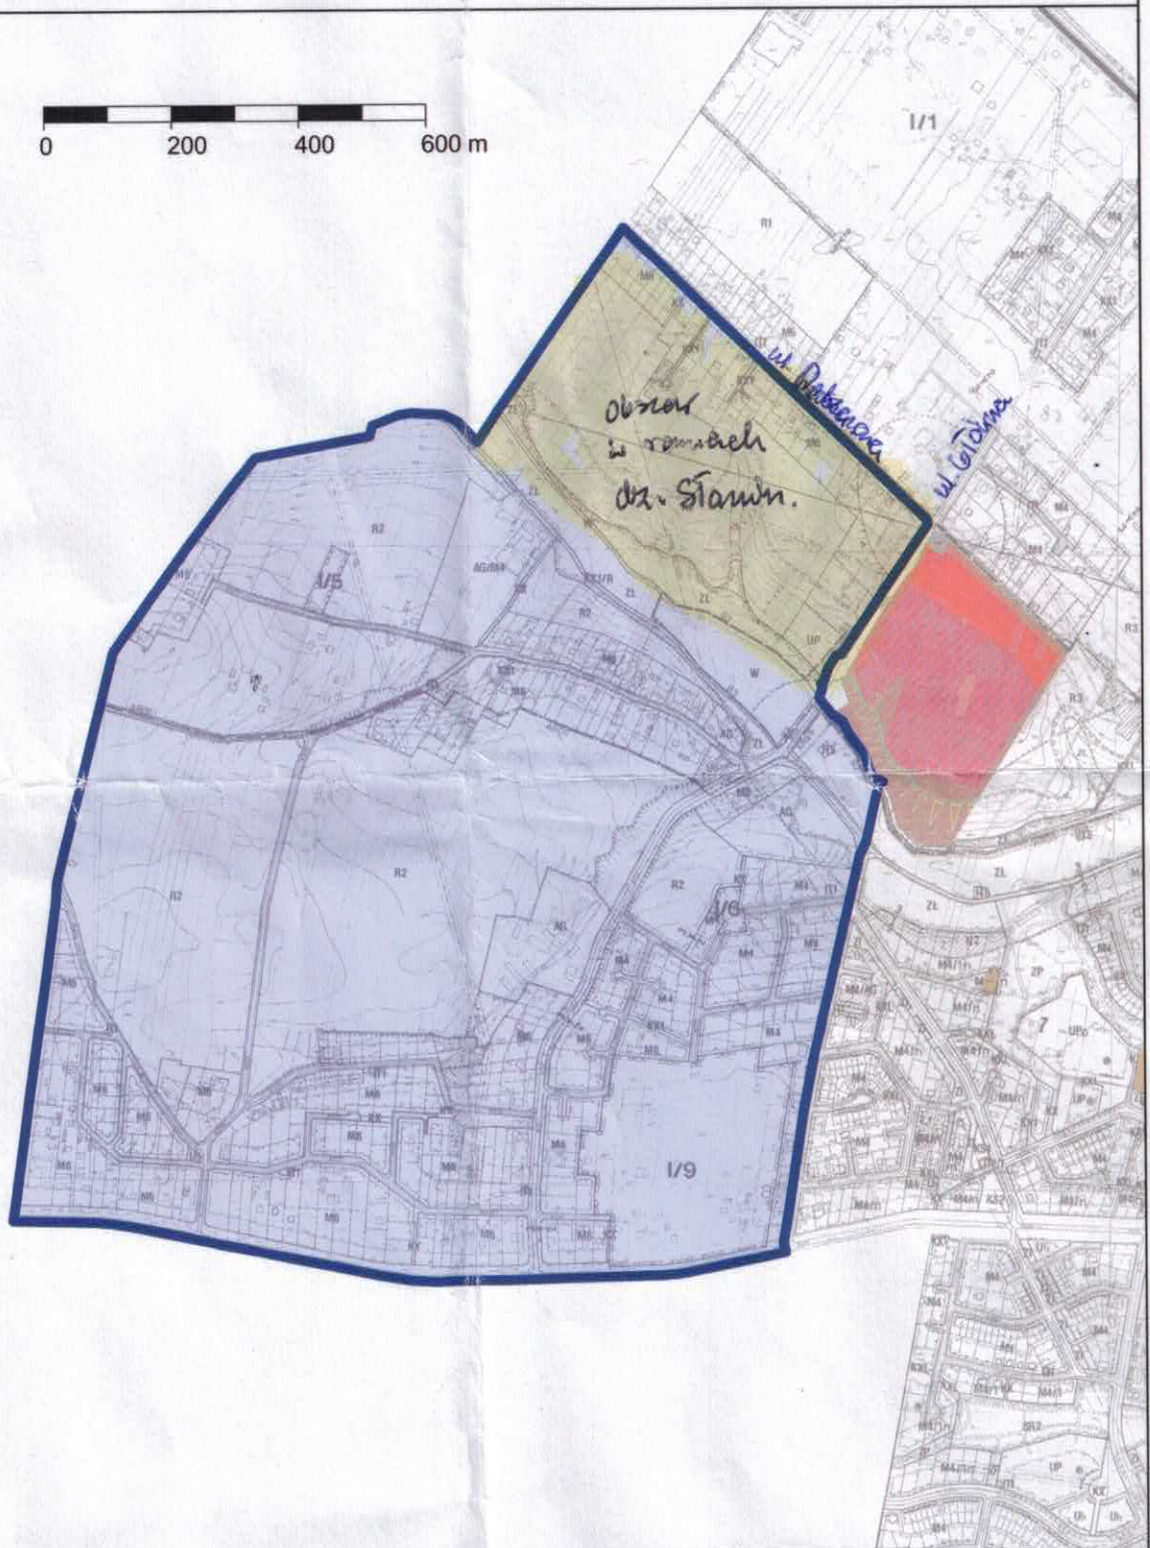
0 200 400 600 m

I/1

R1

M4

M4

ul. Dobrowa

ul. Gołdapa

obszar w ramach dz. Stanów.

ZL

R2

I/5

AG/M4

KX1/R

ZL

R2

M5

UP

W

R3

R3

ZL

R2

R2

I/6

AG

M4

M4

M4

M5

M4

ZL

ZP

7

UPo

M4/1

I/9

M5

M5

M5

M5

M5

M4

M4

M4/1

UP

SR2